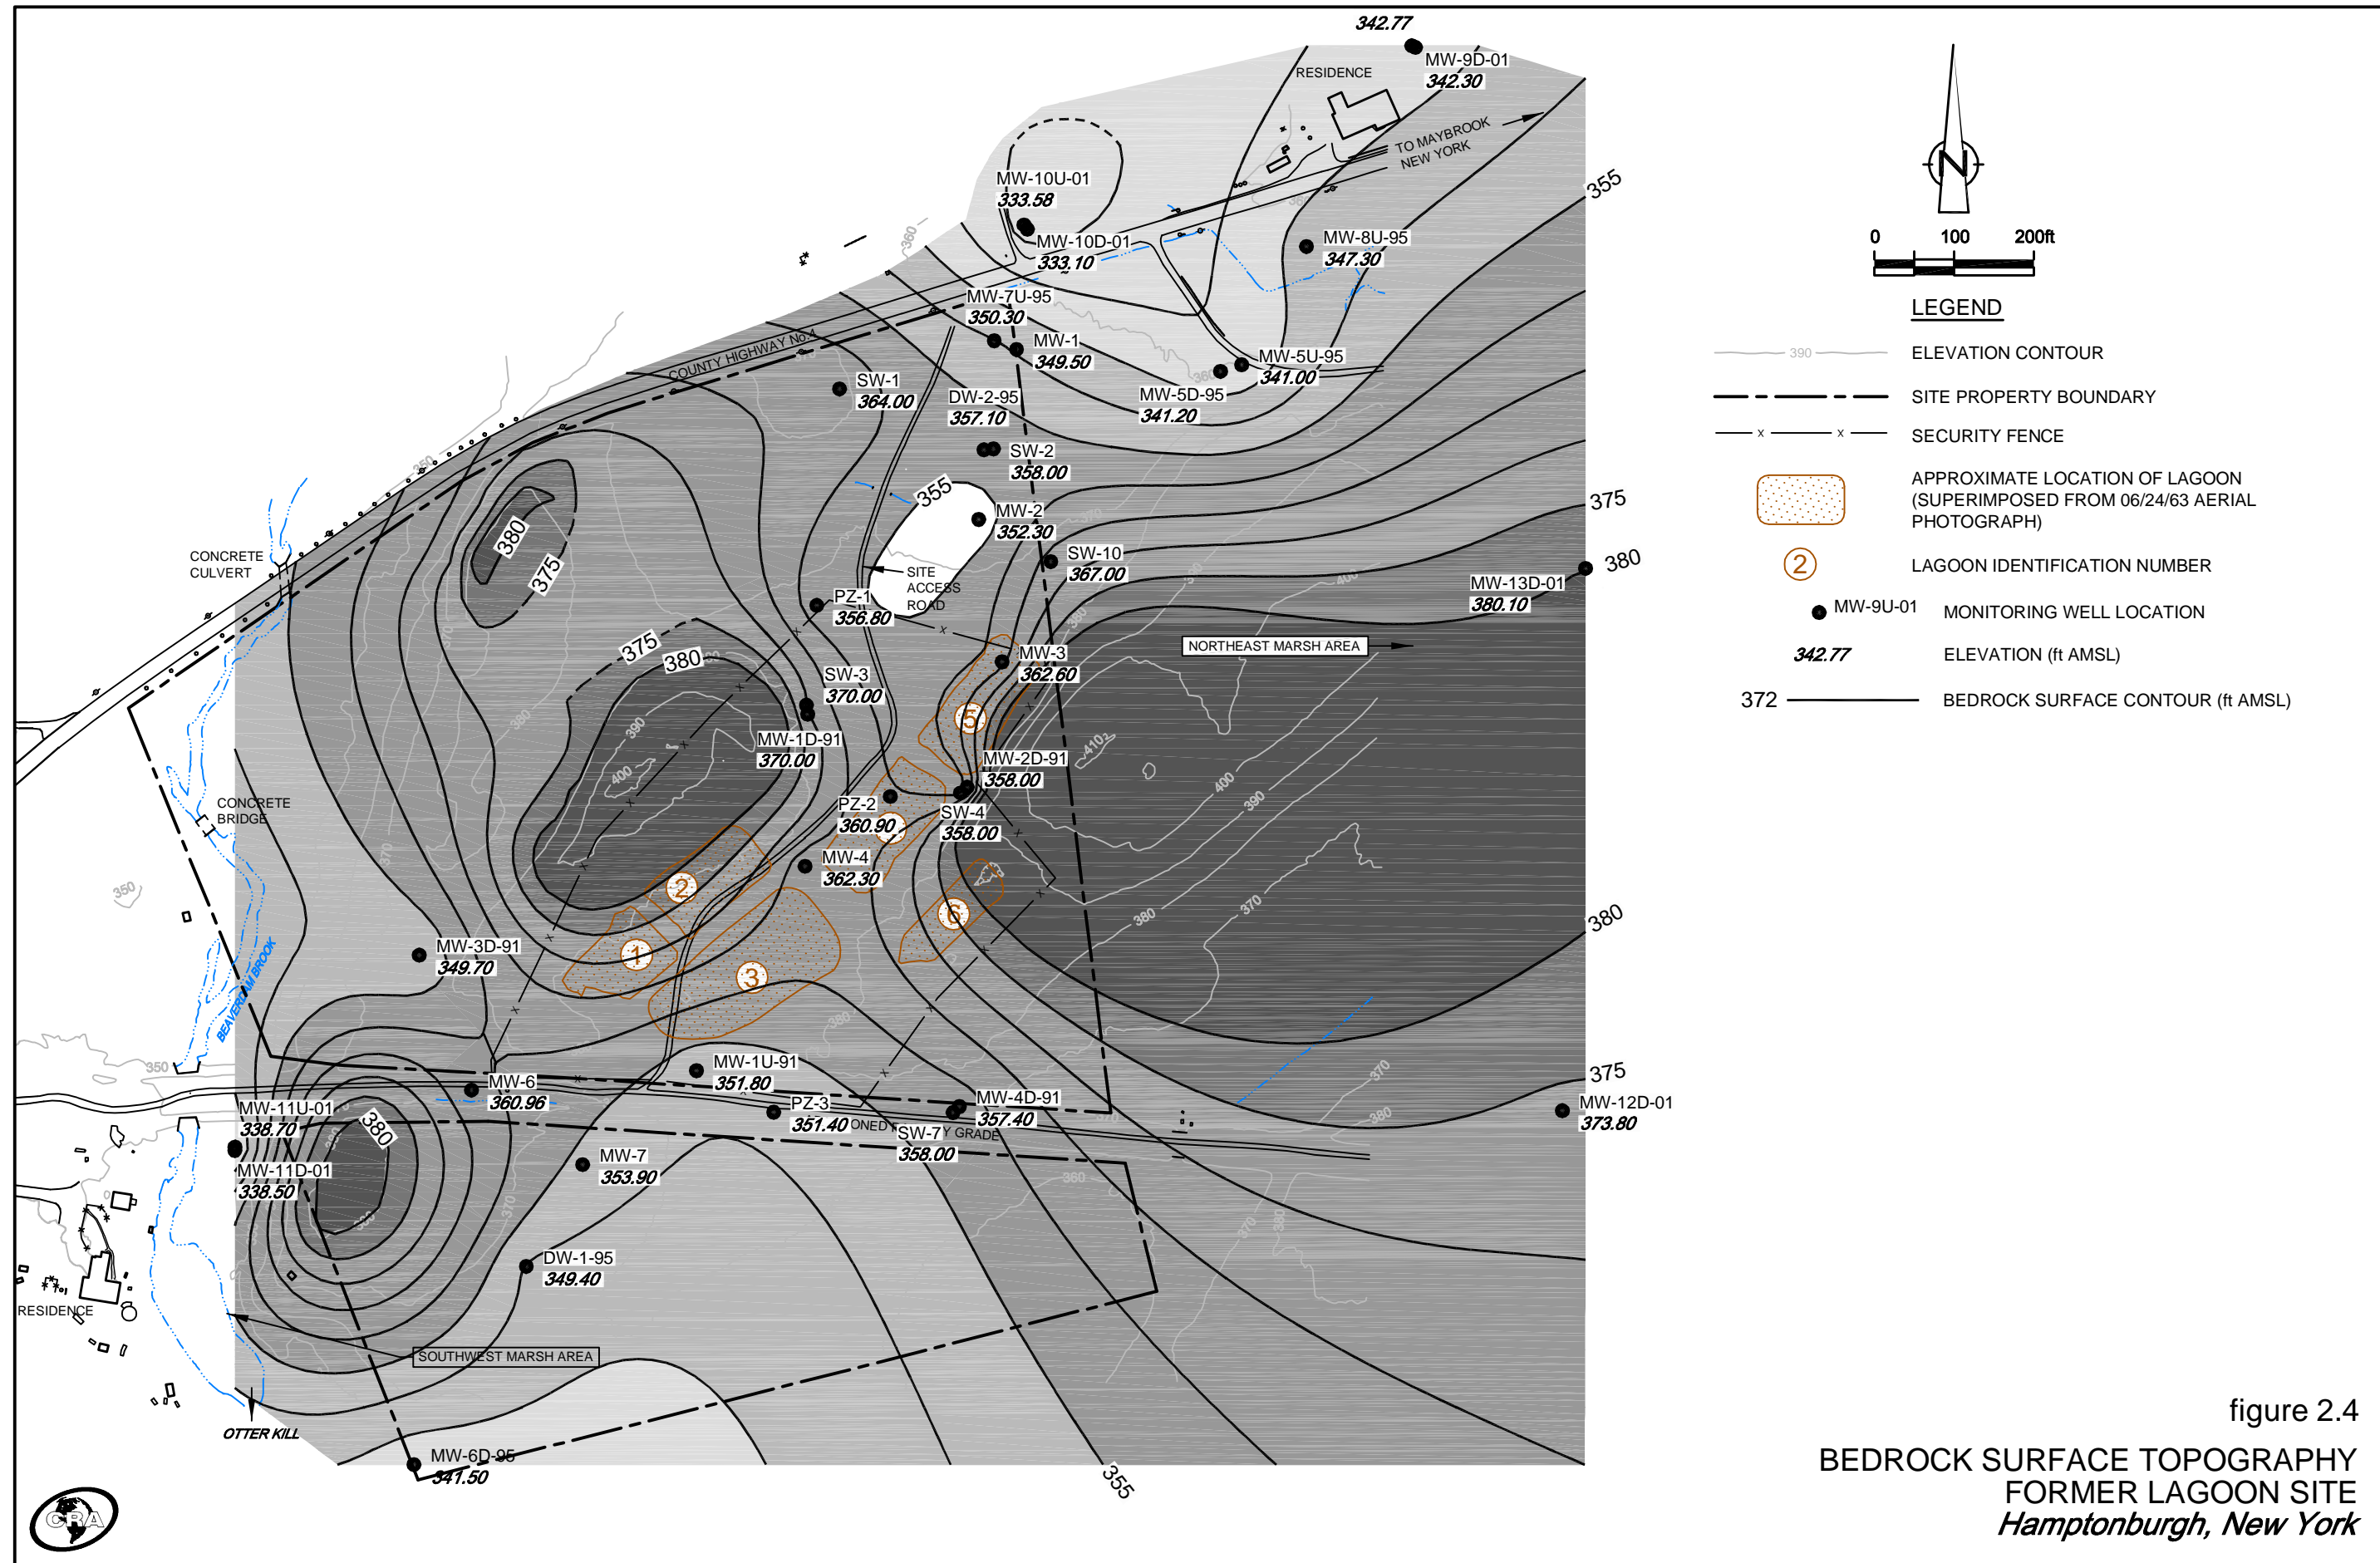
342.77
MW-9D-01
342.30
RESIDENCE
TO MAYBROOK NEW YORK
355
MW-10U-01
333.58
MW-10D-01
333.10
MW-8U-95
347.30
MW-7U-95
350.30
MW-1
349.50
MW-5U-95
341.00
MW-5D-95
341.20
COUNTY HIGHWAY No.4
SW-1
364.00
DW-2-95
357.10
SW-2
358.00
355
MW-2
352.30
375
SW-10
367.00
380
MW-13D-01
380.10
CONCRETE CULVERT
380
375
SITE ACCESS ROAD
PZ-1
356.80
NORTHEAST MARSH AREA
375
380
MW-3
362.60
SW-3
370.00
MW-1D-91
370.00
MW-2D-91
358.00
CONCRETE BRIDGE
PZ-2
360.90
SW-4
358.00
MW-4
362.30
380
MW-3D-91
349.70
BEAVERDAM BROOK
MW-1U-91
351.80
375
MW-6
360.96
MW-11U-01
338.70
380
PZ-3
351.40
MW-4D-91
357.40
MW-12D-01
373.80
SW-7
358.00
MW-11D-01
338.50
MW-7
353.90
DW-1-95
349.40
RESIDENCE
SOUTHWEST MARSH AREA
OTTER KILL
MW-6D-95
341.50
355
0 100 200ft
LEGEND
390 ELEVATION CONTOUR
SITE PROPERTY BOUNDARY
SECURITY FENCE
APPROXIMATE LOCATION OF LAGOON (SUPERIMPOSED FROM 06/24/63 AERIAL PHOTOGRAPH)
2 LAGOON IDENTIFICATION NUMBER
MW-9U-01 MONITORING WELL LOCATION
342.77 ELEVATION (ft AMSL)
372 BEDROCK SURFACE CONTOUR (ft AMSL)
figure 2.4
BEDROCK SURFACE TOPOGRAPHY
FORMER LAGOON SITE
Hamptonburgh, New York
CRA